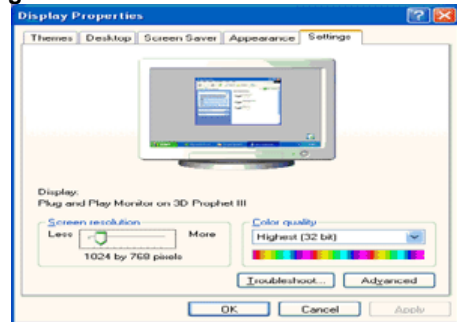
Display Properties

Themes | Desktop | Screen Saver | Appearance | Settings

Display:
Plug and Play Monitor on 3D Prophet III

Screen resolution
Less More
1024 by 768 pixels

Color quality
Highest (32 bit)

Troubleshoot... Advanced

OK Cancel Apply